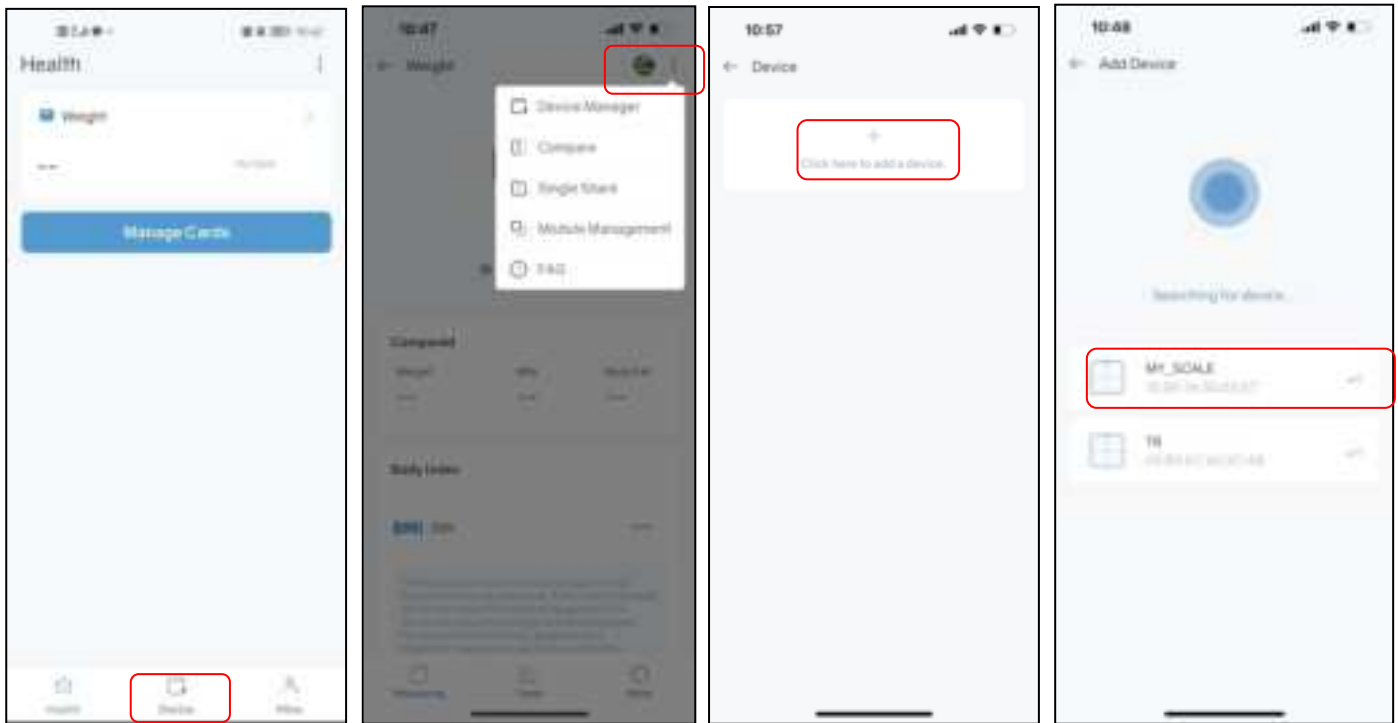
Health

Weight

--

Manage Cards

Health Device Mine

10:47

Weight

Device Manager

Compare

Single Share

Module Management

FAQ

Compared

Weight

Body Index

BMI

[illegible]

Measuring Data Mine

10:57

Device

+

Click here to add a device.

10:48

Add Device

Searching for device...

MY_SCALE

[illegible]

TR

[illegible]